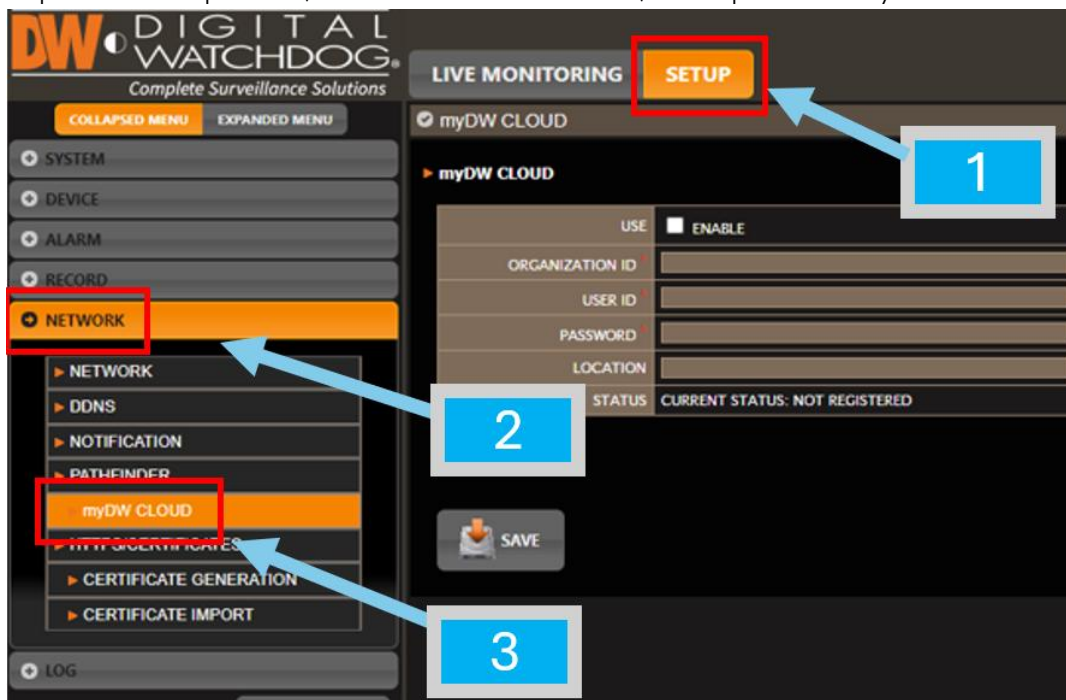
DW DIGITAL WATCHDOG. Complete Surveillance Solutions

LIVE MONITORING SETUP

COLLAPSED MENU EXPANDED MENU

SYSTEM
DEVICE
ALARM
RECORD
NETWORK
NETWORK
DDNS
NOTIFICATION
PATHFINDER
myDW CLOUD
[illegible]
CERTIFICATE GENERATION
CERTIFICATE IMPORT
LOG

myDW CLOUD

myDW CLOUD

| | |
|---|---|
| USE | ENABLE |
| ORGANIZATION ID | |
| USER ID | |
| PASSWORD | |
| LOCATION | |
| STATUS | CURRENT STATUS: NOT REGISTERED |

SAVE

1

2

3